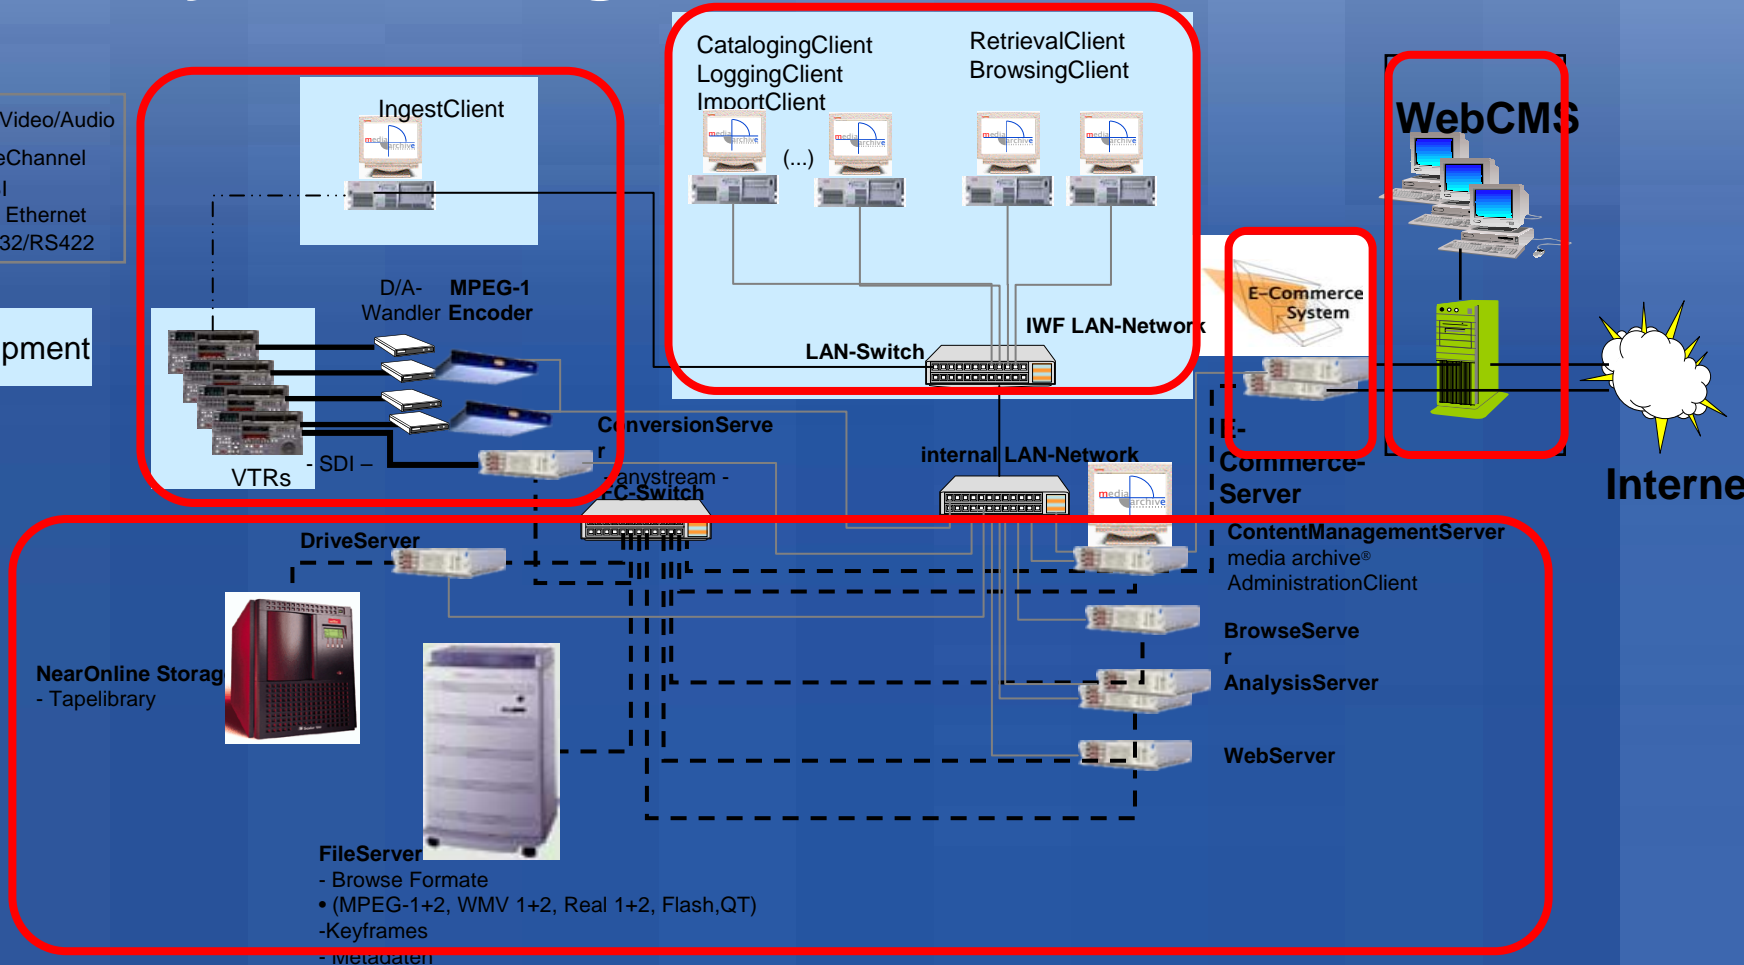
Video/Audio
eChannel
l
Ethernet
32/RS422

pment

IngestClient

CatalogingClient
LoggingClient
ImportClient

RetrievalClient
BrowsingClient

(...)

WebCMS

D/A-Wandler
MPEG-1 Encoder

LAN-Switch

IWF LAN-Network

E-Commerce System

VTRs
- SDI –

ConversionServer

anystream -
FC-Switch

internal LAN-Network

E-Commerce-Server

Interne

DriveServer

ContentManagementServer
media archive®
AdministrationClient

NearOnline Storag
- Tapelibrary

BrowseServer

AnalysisServer

WebServer

FileServer
- Browse Formate
• (MPEG-1+2, WMV 1+2, Real 1+2, Flash,QT)
-Keyframes
- Metadaten